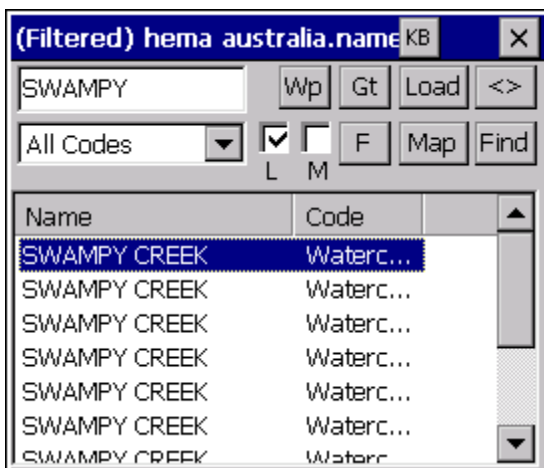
(Filtered) hema australia.name KB ×

SWAMPY

Wp Gt Load <>

All Codes

L M F Map Find

| Name | Code |
|---|---|
| SWAMPY CREEK | Waterc... |
| SWAMPY CREEK | Waterc... |
| SWAMPY CREEK | Waterc... |
| SWAMPY CREEK | Waterc... |
| SWAMPY CREEK | Waterc... |
| SWAMPY CREEK | Waterc... |
| SWAMPY CREEK | Waterc... |